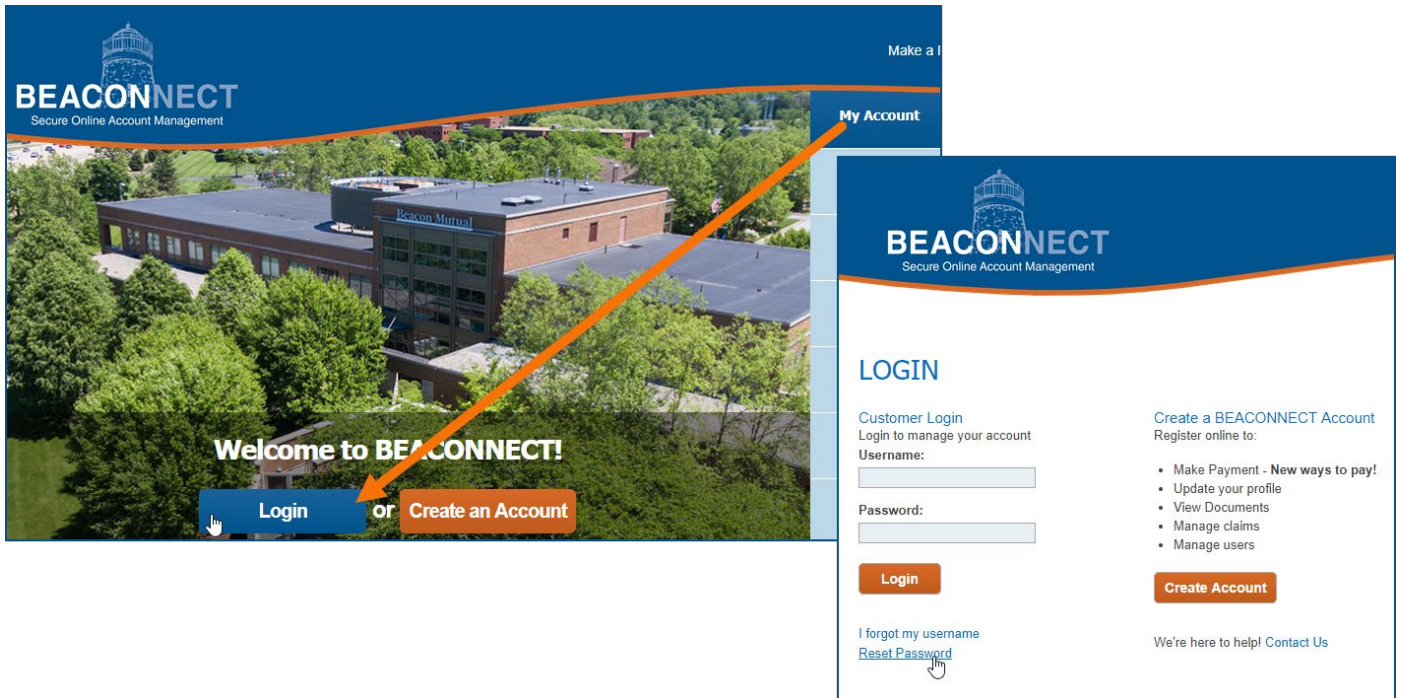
BEACONNECT
Secure Online Account Management

Make a I

My Account

Beacon Mutual

Welcome to BEACONNECT!

Login or Create an Account

BEACONNECT
Secure Online Account Management

LOGIN

Customer Login
Login to manage your account
Username:

Password:

Login

I forgot my username
Reset Password

Create a BEACONNECT Account
Register online to:

- Make Payment - **New ways to pay!**
- Update your profile
- View Documents
- Manage claims
- Manage users

Create Account

We're here to help! Contact Us